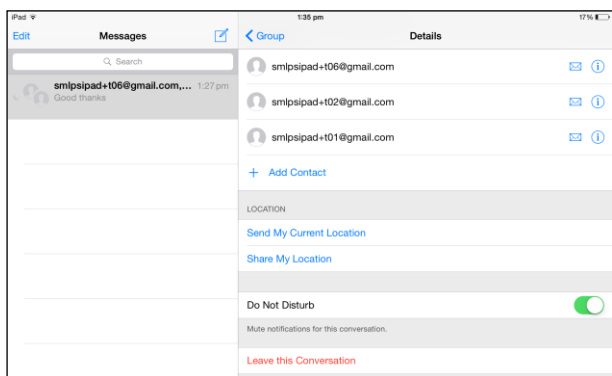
iPad
1:35 pm
17%
Edit
Messages
Search
smlpsipad+t06@gmail.com,... 1:27 pm
Good thanks
Group
Details
smlpsipad+t06@gmail.com
smlpsipad+t02@gmail.com
smlpsipad+t01@gmail.com
+ Add Contact
LOCATION
Send My Current Location
Share My Location
Do Not Disturb
Mute notifications for this conversation.
Leave this Conversation